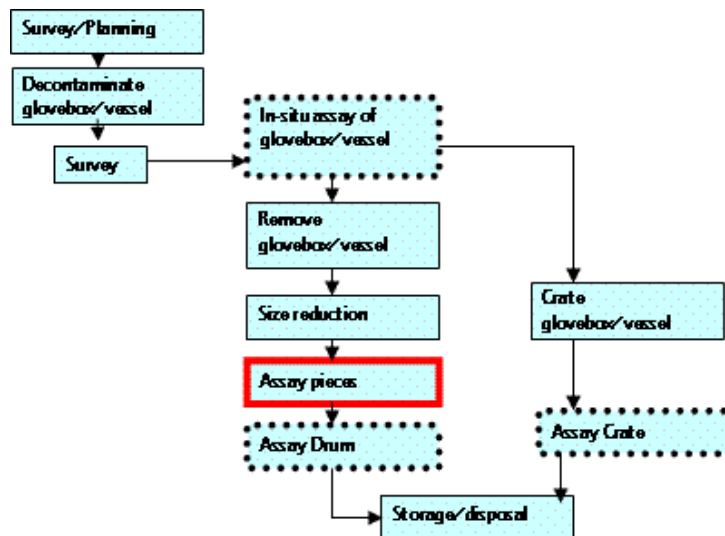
Survey/Planning

Decontaminate glovebox/vessel

Survey

In-situ assay of glovebox/vessel

Remove glovebox/vessel

Size reduction

Assay pieces

Assay Drum

Crate glovebox/vessel

Assay Crate

Storage/disposal